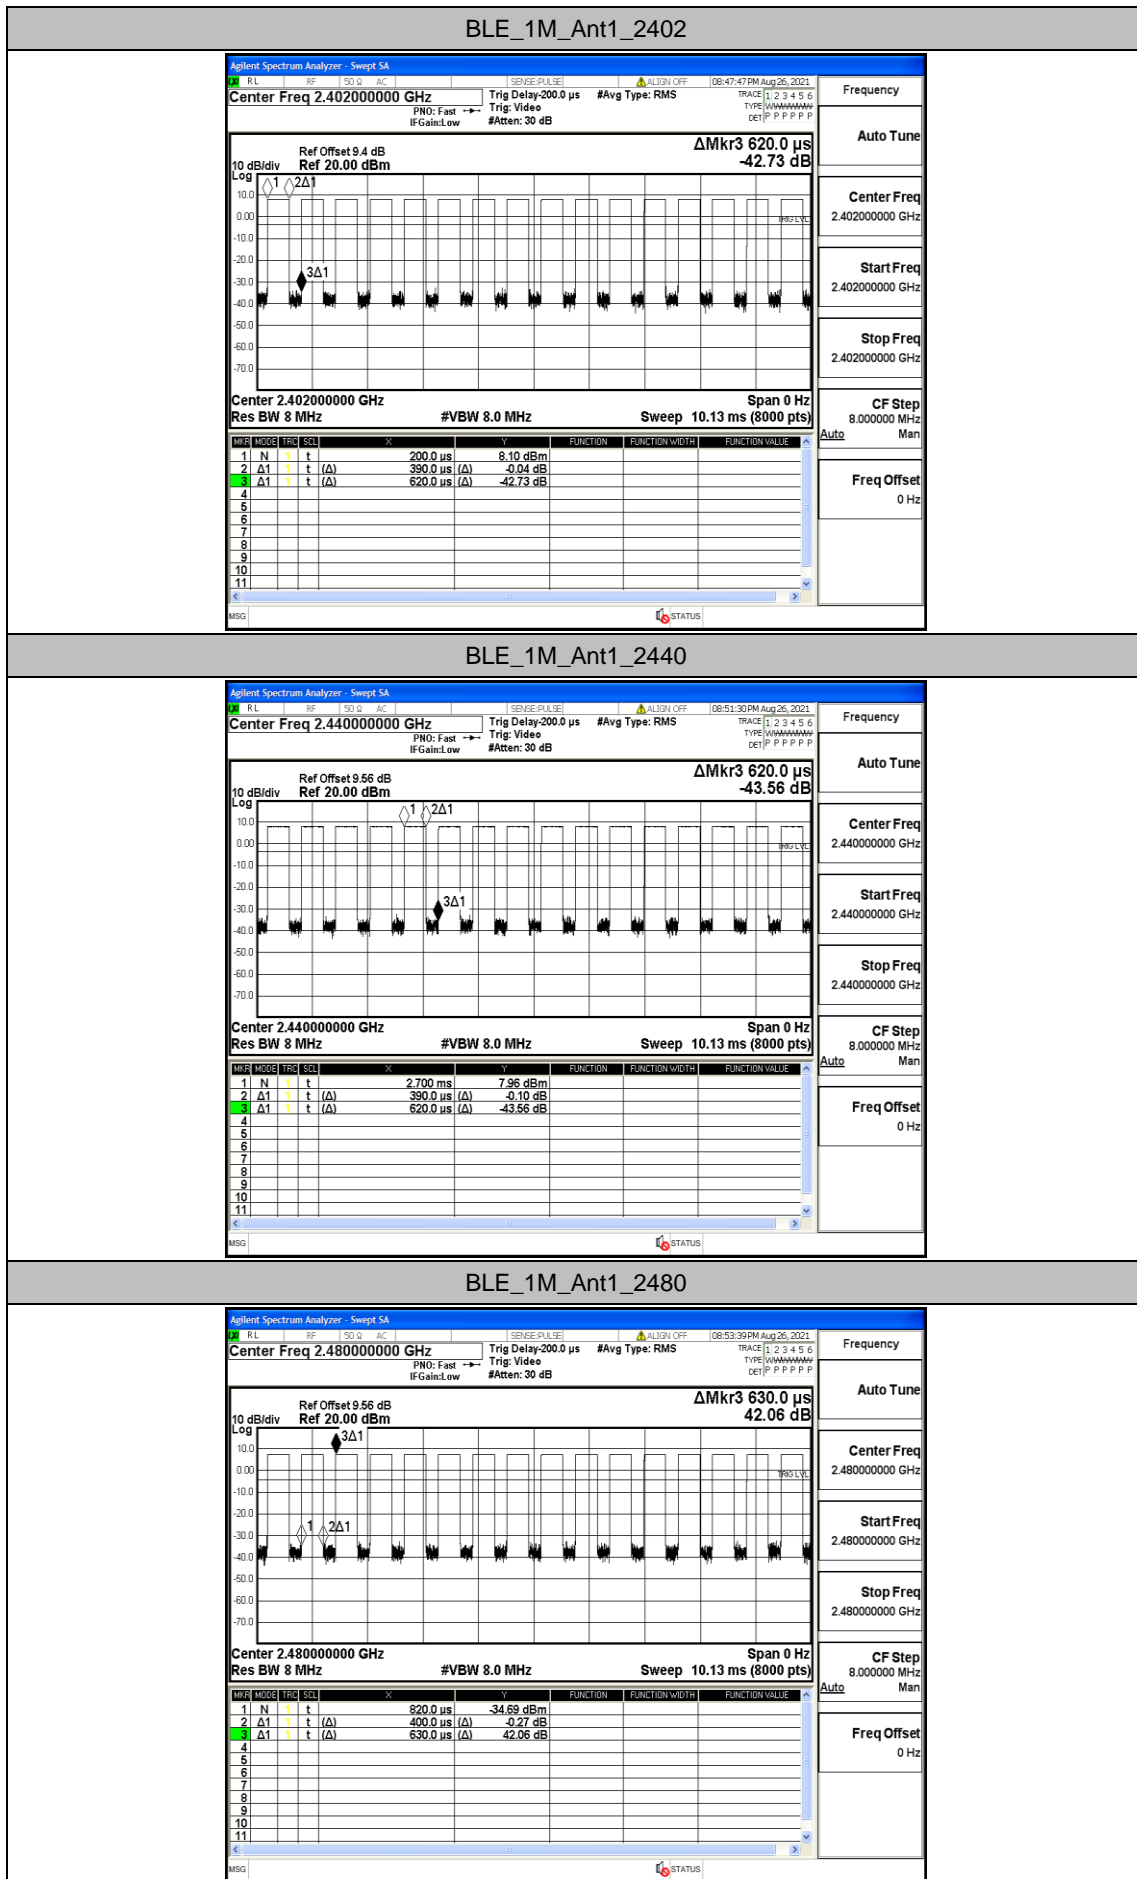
BLE_1M_Ant1_2402

Agilent Spectrum Analyzer - Swept SA
RL RF 50 Ω AC SENSE:PULSE ALIGN OFF 08:47:47 PM Aug 26, 2021
Center Freq 2.402000000 GHz
PNO: Fast IFGain:Low
Trig Delay-200.0 µs Trig: Video #Atten: 30 dB
#Avg Type: RMS
TRACE 1 2 3 4 5 6 TYPE WWWWWW DET P P P P P P
Frequency

Ref Offset 9.4 dB
10 dB/div Ref 20.00 dBm
Log
ΔMkr3 620.0 µs
-42.73 dB
10.0 0.00 -10.0 -20.0 -30.0 -40.0 -50.0 -60.0 -70.0
1 2Δ1 3Δ1
TRIG LVL
Center 2.402000000 GHz
Res BW 8 MHz
#VBW 8.0 MHz
Span 0 Hz
Sweep 10.13 ms (8000 pts)

| MKR | MODE | TRC | SCL | X | Y | FUNCTION | FUNCTION WIDTH | FUNCTION VALUE |
|---|---|---|---|---|---|---|---|---|
| 1 | N | 1 | t | 200.0 µs | 8.10 dBm | | | |
| 2 | Δ1 | 1 | t (Δ) | 390.0 µs (Δ) | -0.04 dB | | | |
| 3 | Δ1 | 1 | t (Δ) | 620.0 µs (Δ) | -42.73 dB | | | |
| 4 | | | | | | | | |
| 5 | | | | | | | | |
| 6 | | | | | | | | |
| 7 | | | | | | | | |
| 8 | | | | | | | | |
| 9 | | | | | | | | |
| 10 | | | | | | | | |
| 11 | | | | | | | | |

MSG STATUS

Auto Tune
Center Freq 2.402000000 GHz
Start Freq 2.402000000 GHz
Stop Freq 2.402000000 GHz
CF Step 8.000000 MHz Auto Man
Freq Offset 0 Hz

BLE_1M_Ant1_2440

Agilent Spectrum Analyzer - Swept SA
RL RF 50 Ω AC SENSE:PULSE ALIGN OFF 08:51:30 PM Aug 26, 2021
Center Freq 2.440000000 GHz
PNO: Fast IFGain:Low
Trig Delay-200.0 µs Trig: Video #Atten: 30 dB
#Avg Type: RMS
TRACE 1 2 3 4 5 6 TYPE WWWWWW DET P P P P P P
Frequency

Ref Offset 9.56 dB
10 dB/div Ref 20.00 dBm
Log
ΔMkr3 620.0 µs
-43.56 dB
10.0 0.00 -10.0 -20.0 -30.0 -40.0 -50.0 -60.0 -70.0
1 2Δ1 3Δ1
TRIG LVL
Center 2.440000000 GHz
Res BW 8 MHz
#VBW 8.0 MHz
Span 0 Hz
Sweep 10.13 ms (8000 pts)

| MKR | MODE | TRC | SCL | X | Y | FUNCTION | FUNCTION WIDTH | FUNCTION VALUE |
|---|---|---|---|---|---|---|---|---|
| 1 | N | 1 | t | 2.700 ms | 7.96 dBm | | | |
| 2 | Δ1 | 1 | t (Δ) | 390.0 µs (Δ) | -0.10 dB | | | |
| 3 | Δ1 | 1 | t (Δ) | 620.0 µs (Δ) | -43.56 dB | | | |
| 4 | | | | | | | | |
| 5 | | | | | | | | |
| 6 | | | | | | | | |
| 7 | | | | | | | | |
| 8 | | | | | | | | |
| 9 | | | | | | | | |
| 10 | | | | | | | | |
| 11 | | | | | | | | |

MSG STATUS

Auto Tune
Center Freq 2.440000000 GHz
Start Freq 2.440000000 GHz
Stop Freq 2.440000000 GHz
CF Step 8.000000 MHz Auto Man
Freq Offset 0 Hz

BLE_1M_Ant1_2480

Agilent Spectrum Analyzer - Swept SA
RL RF 50 Ω AC SENSE:PULSE ALIGN OFF 08:53:39 PM Aug 26, 2021
Center Freq 2.480000000 GHz
PNO: Fast IFGain:Low
Trig Delay-200.0 µs Trig: Video #Atten: 30 dB
#Avg Type: RMS
TRACE 1 2 3 4 5 6 TYPE WWWWWW DET P P P P P P
Frequency

Ref Offset 9.56 dB
10 dB/div Ref 20.00 dBm
Log
ΔMkr3 630.0 µs
42.06 dB
10.0 0.00 -10.0 -20.0 -30.0 -40.0 -50.0 -60.0 -70.0
3Δ1 1 2Δ1
TRIG LVL
Center 2.480000000 GHz
Res BW 8 MHz
#VBW 8.0 MHz
Span 0 Hz
Sweep 10.13 ms (8000 pts)

| MKR | MODE | TRC | SCL | X | Y | FUNCTION | FUNCTION WIDTH | FUNCTION VALUE |
|---|---|---|---|---|---|---|---|---|
| 1 | N | 1 | t | 820.0 µs | -34.69 dBm | | | |
| 2 | Δ1 | 1 | t (Δ) | 400.0 µs (Δ) | -0.27 dB | | | |
| 3 | Δ1 | 1 | t (Δ) | 630.0 µs (Δ) | 42.06 dB | | | |
| 4 | | | | | | | | |
| 5 | | | | | | | | |
| 6 | | | | | | | | |
| 7 | | | | | | | | |
| 8 | | | | | | | | |
| 9 | | | | | | | | |
| 10 | | | | | | | | |
| 11 | | | | | | | | |

MSG STATUS

Auto Tune
Center Freq 2.480000000 GHz
Start Freq 2.480000000 GHz
Stop Freq 2.480000000 GHz
CF Step 8.000000 MHz Auto Man
Freq Offset 0 Hz